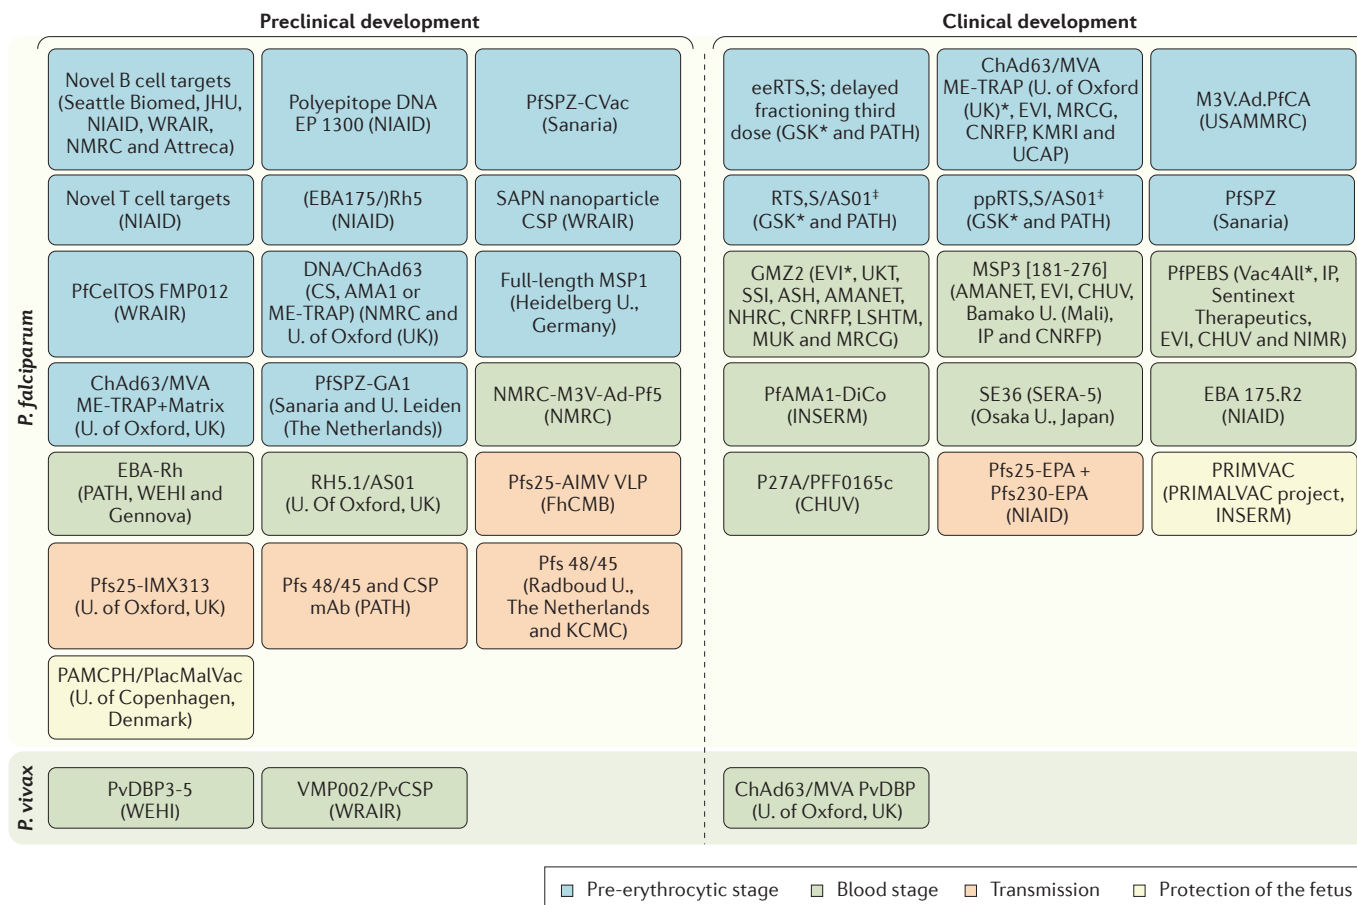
Preclinical development

Clinical development

P. falciparum

Novel B cell targets (Seattle Biomed, JHU, NIAID, WRAIR, NMRC and Attreca)

Polyepitope DNA EP 1300 (NIAID)

PfSPZ-CVac (Sanaria)

Novel T cell targets (NIAID)

(EBA175/)Rh5 (NIAID)

SAPN nanoparticle CSP (WRAIR)

PfCelTOS FMP012 (WRAIR)

DNA/ChAd63 (CS, AMA1 or ME-TRAP) (NMRC and U. of Oxford (UK))

Full-length MSP1 (Heidelberg U., Germany)

ChAd63/MVA ME-TRAP+Matrix (U. of Oxford, UK)

PfSPZ-GA1 (Sanaria and U. Leiden (The Netherlands))

NMRC-M3V-Ad-Pf5 (NMRC)

EBA-Rh (PATH, WEHI and Gennova)

RH5.1/AS01 (U. Of Oxford, UK)

Pfs25-AIMV VLP (FhCMB)

Pfs25-IMX313 (U. of Oxford, UK)

Pfs 48/45 and CSP mAb (PATH)

Pfs 48/45 (Radboud U., The Netherlands and KCMC)

PAMCPH/PlacMalVac (U. of Copenhagen, Denmark)

eeRTS,S; delayed fractioning third dose (GSK* and PATH)

ChAd63/MVA ME-TRAP (U. of Oxford (UK)*, EVI, MRCG, CNRFP, KMRI and UCAP)

M3V.Ad.PfCA (USAMMRC)

RTS,S/AS01$^{‡}$ (GSK* and PATH)

ppRTS,S/AS01$^{‡}$ (GSK* and PATH)

PfSPZ (Sanaria)

GMZ2 (EVI*, UKT, SSI, ASH, AMANET, NHRC, CNRFP, LSHTM, MUK and MRCG)

MSP3 [181-276] (AMANET, EVI, CHUV, Bamako U. (Mali), IP and CNRFP)

PfPEBS (Vac4All*, IP, Sentinext Therapeutics, EVI, CHUV and NIMR)

PfAMA1-DiCo (INSERM)

SE36 (SERA-5) (Osaka U., Japan)

EBA 175.R2 (NIAID)

P27A/PFF0165c (CHUV)

Pfs25-EPA + Pfs230-EPA (NIAID)

PRIMVAC (PRIMALVAC project, INSERM)

P. vivax

PvDBP3-5 (WEHI)

VMP002/PvCSP (WRAIR)

ChAd63/MVA PvDBP (U. of Oxford, UK)

Pre-erythrocytic stage   Blood stage   Transmission   Protection of the fetus